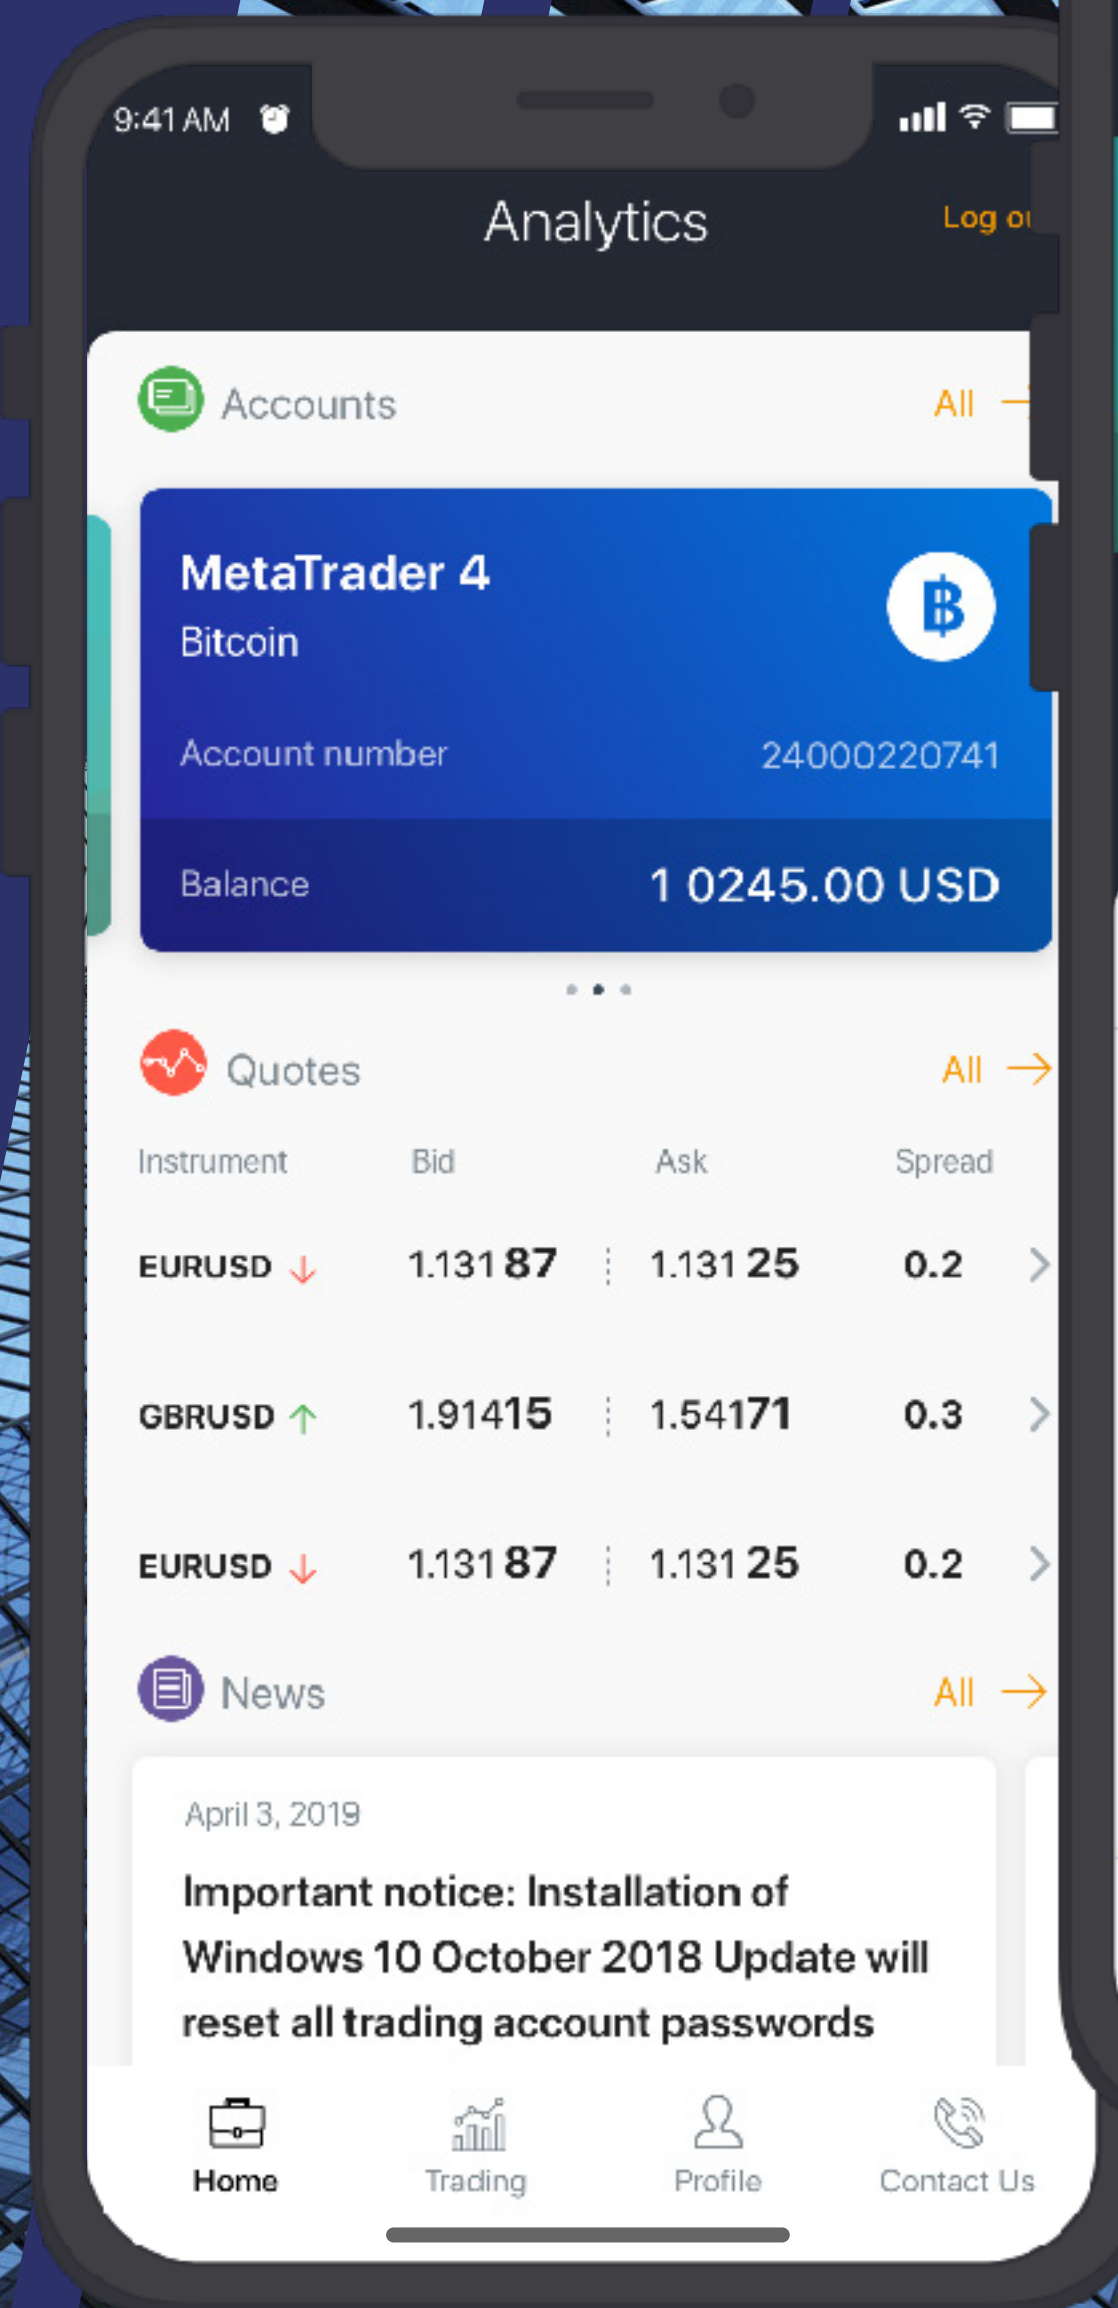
9:41 AM

Analytics

Log o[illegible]

Accounts

All →

MetaTrader 4

Bitcoin

฿

Account number 24000220741

Balance 1 0245.00 USD

Quotes

All →

| Instrument | Bid | Ask | Spread |
|---|---|---|---|
| EURUSD ↓ | 1.131 87 | 1.131 25 | 0.2 |
| GBRUSD ↑ | 1.91415 | 1.54171 | 0.3 |
| EURUSD ↓ | 1.131 87 | 1.131 25 | 0.2 |

News

All →

April 3, 2019

Important notice: Installation of Windows 10 October 2018 Update will reset all trading account passwords

Home

Trading

Profile

Contact Us